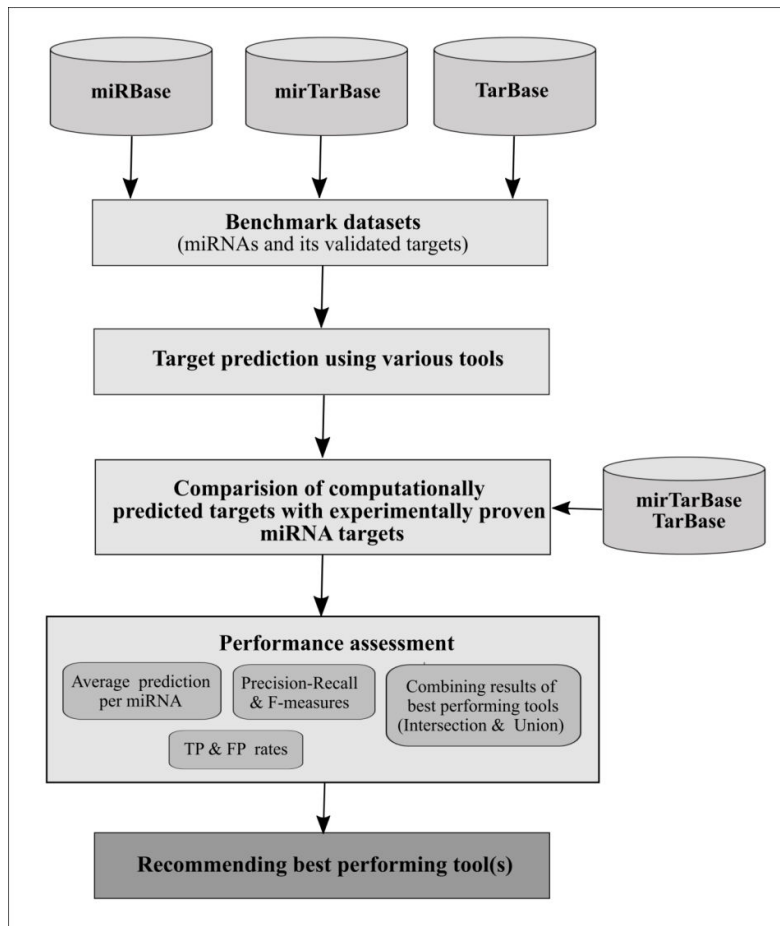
miRBase

mirTarBase

TarBase

Benchmark datasets
(miRNAs and its validated targets)

Target prediction using various tools

Comparision of computationally predicted targets with experimentally proven miRNA targets

mirTarBase
TarBase

Performance assessment

Average prediction per miRNA

Precision-Recall & F-measures

Combining results of best performing tools (Intersection & Union)

TP & FP rates

Recommending best performing tool(s)